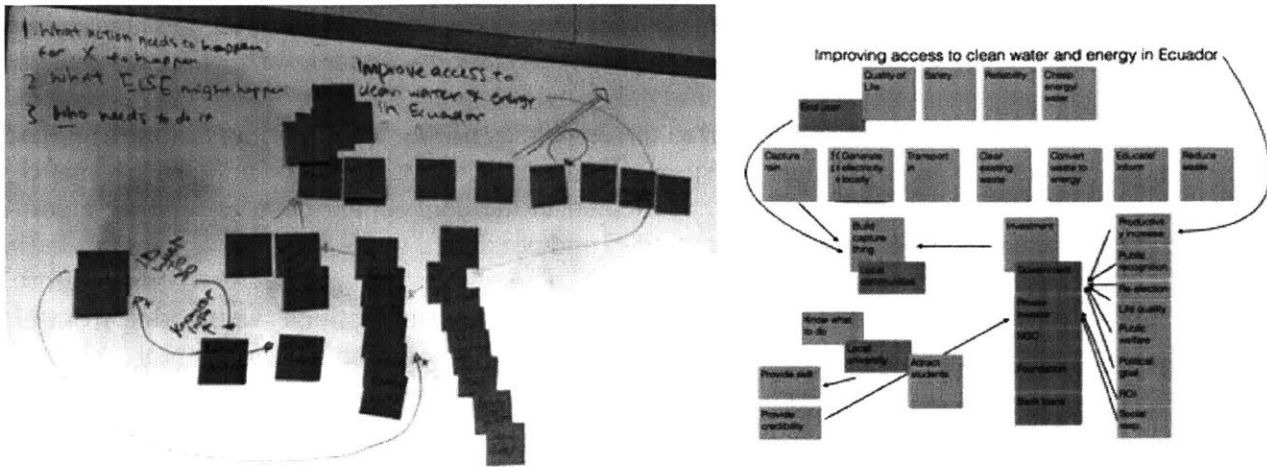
1. What action needs to happen for X to happen
2. What ELSE might happen
3. Who needs to do it

Improve access to clean water & energy in Ecuador

Improving access to clean water and energy in Ecuador

End user

Quality of Life

Safety

Reliability

Cheap energy/ water

Capture rain

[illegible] Generate electricity locally

Transport in

Clean existing water

Convert waste to energy

Educate/ inform

Reduce waste

Build capture thing

Local communities

Investment

Government

Private investor

NGO

Foundation

Bank loans

Productivity increase

Public recognition

Re-election

Life quality

Public welfare

Political goal

ROI

Social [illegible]

Know what to do

Local university

Attract students

Provide skill

Provide credibility